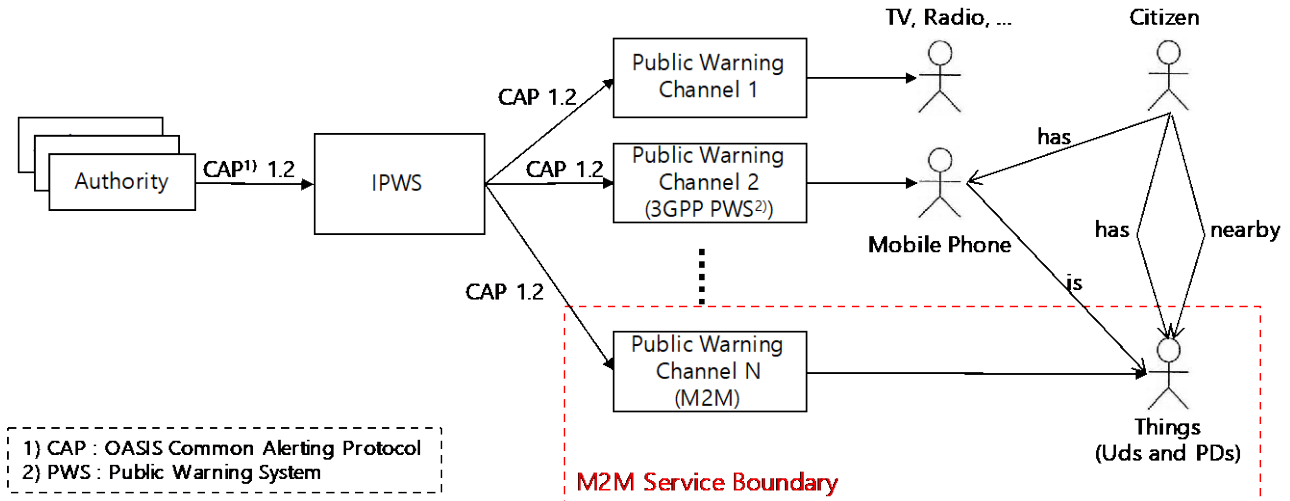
TV, Radio, ...

Citizen

Authority

CAP$^{1)}$ 1.2

IPWS

CAP 1.2

CAP 1.2

CAP 1.2

Public Warning Channel 1

Public Warning Channel 2 (3GPP PWS$^{2)}$)

Public Warning Channel N (M2M)

has

has

nearby

Mobile Phone

is

Things (Uds and PDs)

1) CAP : OASIS Common Alerting Protocol
2) PWS : Public Warning System

M2M Service Boundary